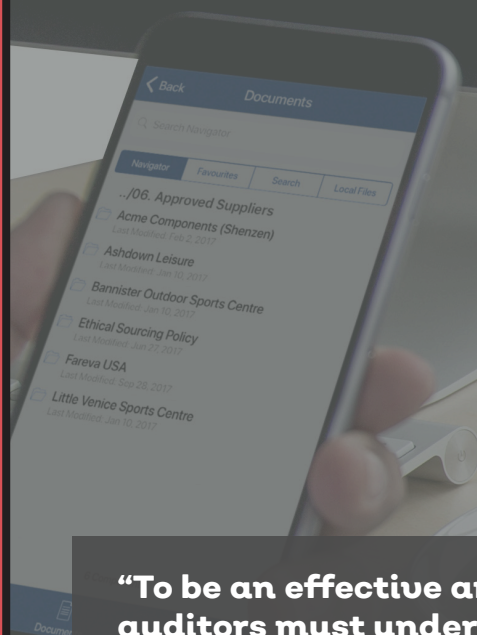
Back

Documents

Search Navigator

Navigator

Favourites

Search

Local Files

../06. Approved Suppliers

Acme Components (Shenzen)

Last Modified: Feb 2, 2017

Ashdown Leisure

Last Modified: Jan 10, 2017

Bannister Outdoor Sports Centre

Last Modified: Jan 10, 2017

Ethical Sourcing Policy

Last Modified: Jan 27, 2017

Fareva USA

Last Modified: Sep 28, 2017

Little Venice Sports Centre

Last Modified: Jan 10, 2017

Docume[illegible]

“To be an effective a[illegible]
auditors must under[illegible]